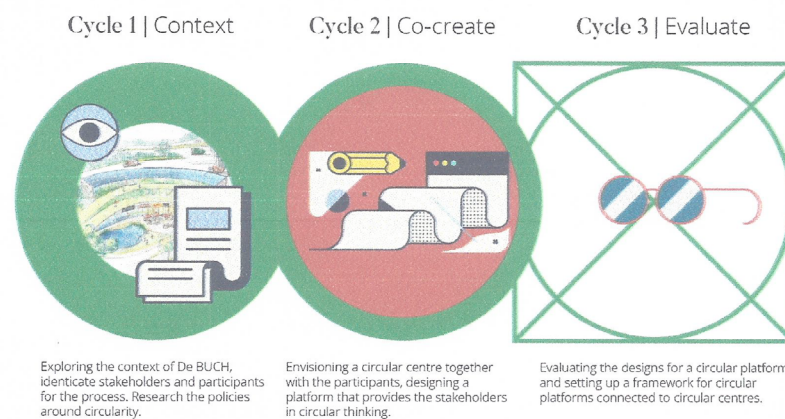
Cycle 1 | Context

Cycle 2 | Co-create

Cycle 3 | Evaluate

Exploring the context of De BUCH, identicate stakeholders and participants for the process. Research the policies around circularity.

Envisioning a circular centre together with the participants, designing a platform that provides the stakeholders in circular thinking.

Evaluating the designs for a circular platform and setting up a framework for circular platforms connected to circular centres.